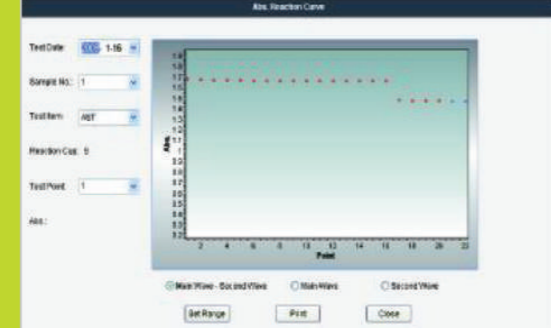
Abs. Reaction Curve

Test Date: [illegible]-1-16

Sample No.: 1

Test Item: AST

Reaction Cup: 5

Test Point: 1

Abs.:

1.9
1.8
1.7
1.6
1.5
1.4
1.3
1.2
1.1
1
0.9
0.8
0.7
0.6
0.5
0.4
0.3
0.2

Abs.

2 4 6 8 10 12 14 16 18 20 22

Point

Main Wave - Second Wave

Main Wave

Second Wave

Set Range

Print

Close